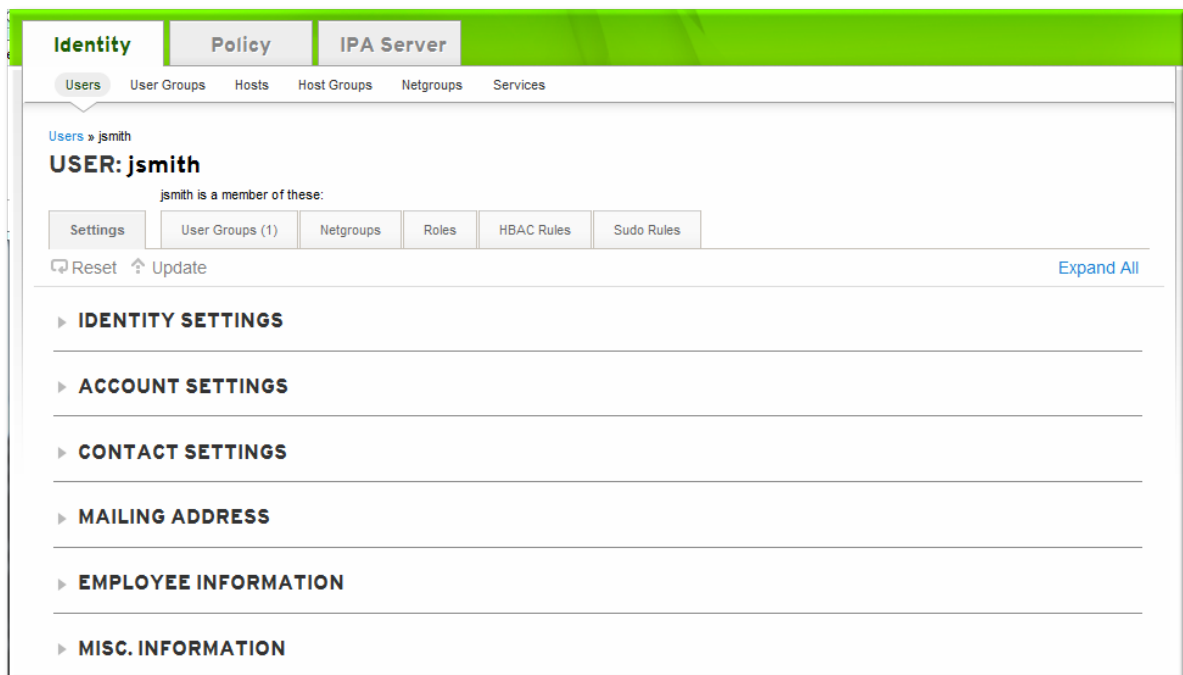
Identity Policy IPA Server

Users User Groups Hosts Host Groups Netgroups Services

Users » jsmith

USER: jsmith

jsmith is a member of these:

Settings User Groups (1) Netgroups Roles HBAC Rules Sudo Rules

Reset Update

Expand All

IDENTITY SETTINGS

ACCOUNT SETTINGS

CONTACT SETTINGS

MAILING ADDRESS

EMPLOYEE INFORMATION

MISC. INFORMATION